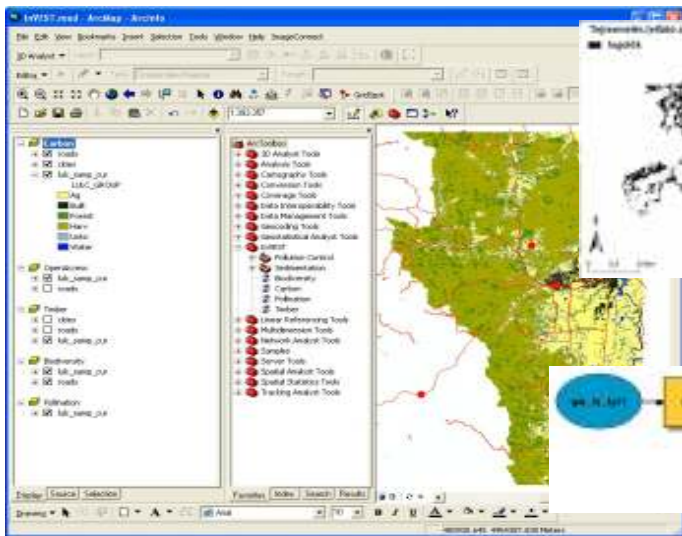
InVEST.mxd - ArcMap - ArcInfo

File Edit View Bookmarks Insert Selection Tools Window Help ImageConnect

3D Analyst

Editor

GridBank

1:263,287

Carbon
roads
cities
lulc_samp_cur
LULC_GROUP
Ag
Built
Forest
Marv
Snke
Water

OpenAccess
lulc_samp_cur
roads

Timber
cities
roads
lulc_samp_cur

Biodiversity
lulc_samp_cur
roads

Pollination
lulc_samp_cur

Display Source Selection

ArcToolbox
3D Analyst Tools
Analysis Tools
Cartography Tools
Conversion Tools
Coverage Tools
Data Interoperability Tools
Data Management Tools
Geocoding Tools
Geostatistical Analyst Tools
InVEST
Pollution Control
Sedimentation
Biodiversity
Carbon
Pollination
Timber
Linear Referencing Tools
Multidimension Tools
Network Analyst Tools
Samples
Server Tools
Spatial Analyst Tools
Spatial Statistics Tools
Tracking Analyst Tools

Favorites Index Search Results

Drawing

Arial

10

B I U

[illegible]

hsgsh5k

0 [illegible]

lulc_fut_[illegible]